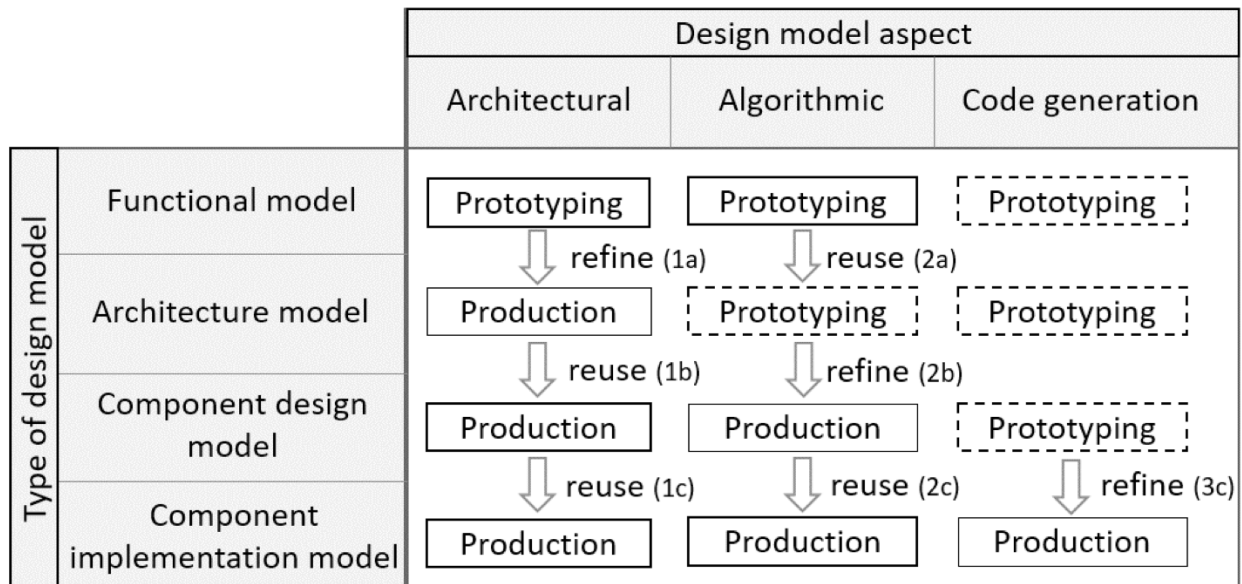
| | | Design model aspect | | |
|---|---|---|---|---|
| | | Architectural | Algorithmic | Code generation |
| Type of design model | Functional model | Prototyping | Prototyping | Prototyping |
| | | refine (1a) | reuse (2a) | |
| | Architecture model | Production | Prototyping | Prototyping |
| | | reuse (1b) | refine (2b) | |
| | Component design model | Production | Production | Prototyping |
| | | reuse (1c) | reuse (2c) | refine (3c) |
| | Component implementation model | Production | Production | Production |